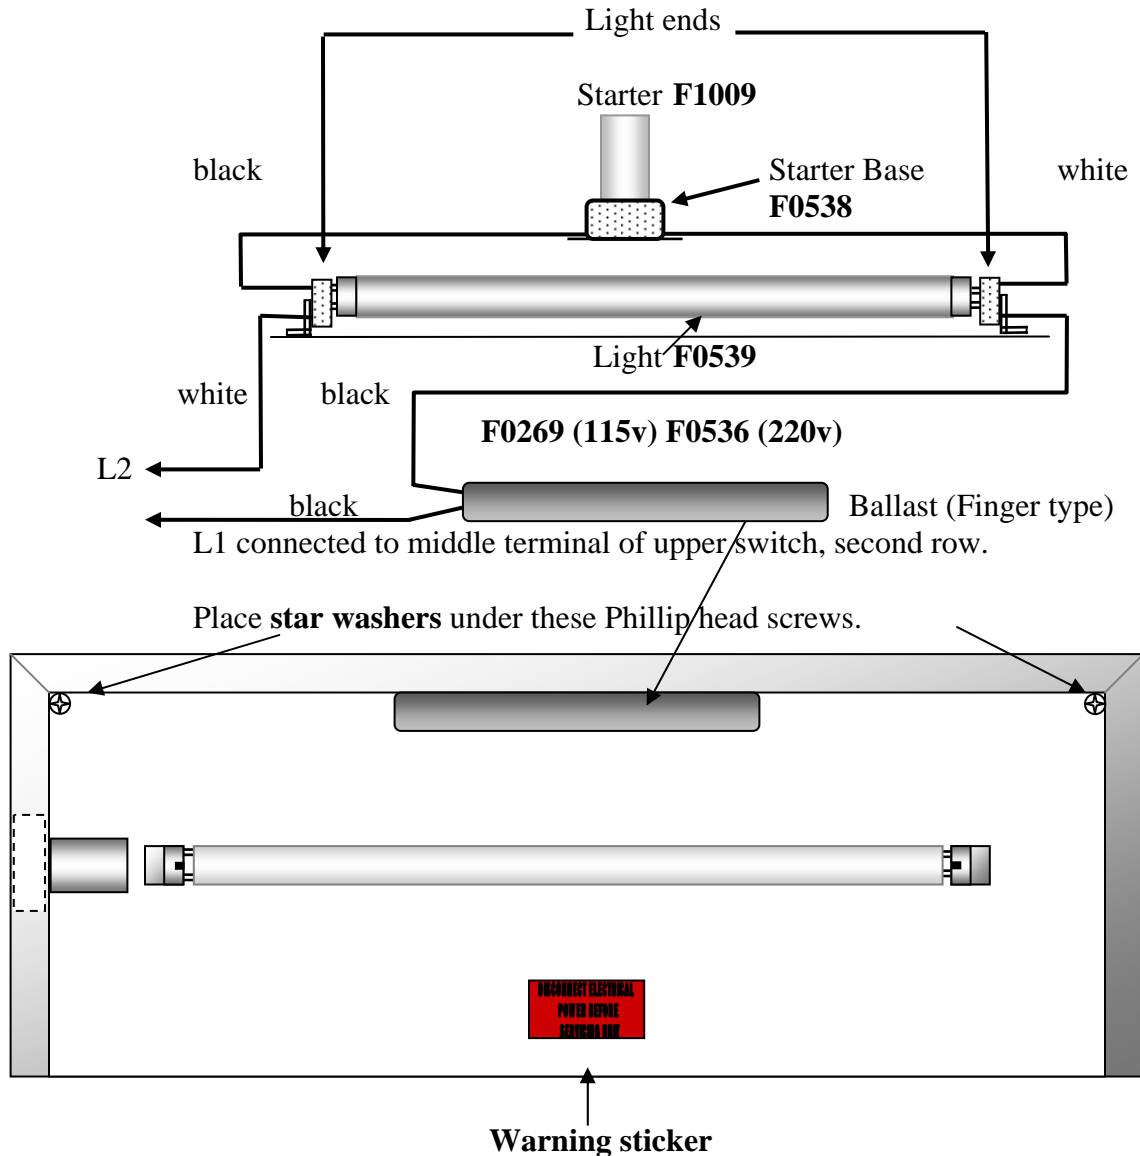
Light ends

Starter **F1009**

black

Starter Base **F0538**

white

Light **F0539**

white

black

**F0269 (115v) F0536 (220v)**

L2

black

Ballast (Finger type)

L1 connected to middle terminal of upper switch, second row.

Place **star washers** under these Phillip head screws.

DISCONNECT ELECTRICAL POWER BEFORE SERVICING UNIT

**Warning sticker**